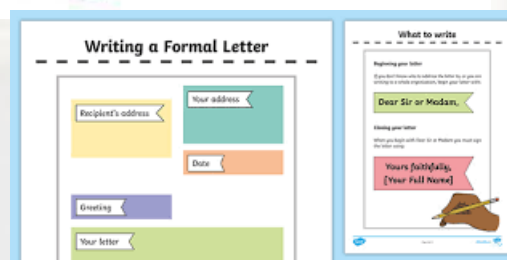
Writing a Formal Letter

Recipient's address

Your address

Date

Greeting

Your letter

What to write

Beginning your letter

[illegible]

Dear Sir or Madam,

Closing your letter

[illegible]

Yours faithfully,
[Your Full Name]